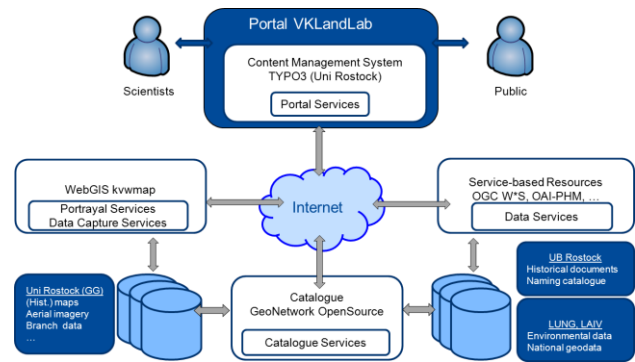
Portal VKLandLab

Content Management System
TYPO3 (Uni Rostock)

Portal Services

Scientists

Public

WebGIS kvwmap

Portrayal Services
Data Capture Services

Internet

Service-based Resources
OGC W*S, OAI-PHM, ...

Data Services

Uni Rostock (GG)
(Hist.) maps
Aerial imagery
Branch data
...

Catalogue
GeoNetwork OpenSource

Catalogue Services

UB Rostock
Historical documents
Naming catalogue

LUNG, LAIV
Environmental data
National geodata